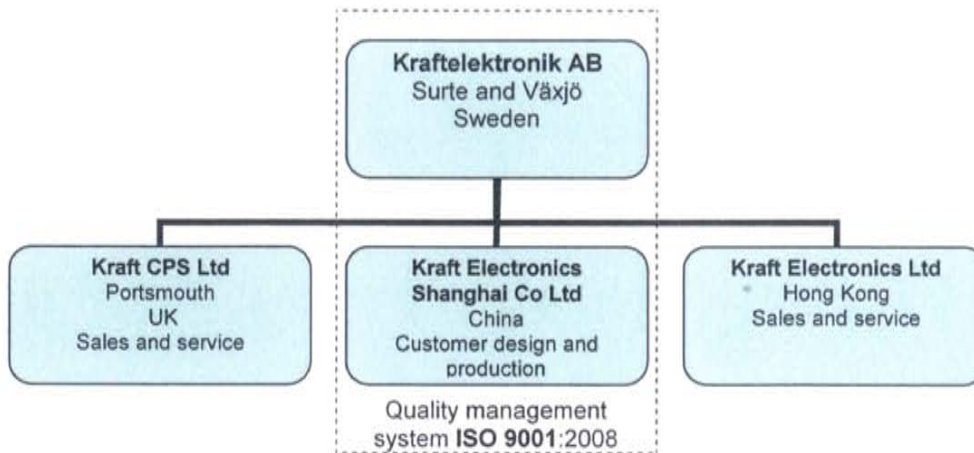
Kraftelektronik AB
Surte and Växjö
Sweden

Kraft CPS Ltd
Portsmouth
UK
Sales and service

Kraft Electronics Shanghai Co Ltd
China
Customer design and production

Kraft Electronics Ltd
Hong Kong
Sales and service

Quality management system ISO 9001:2008